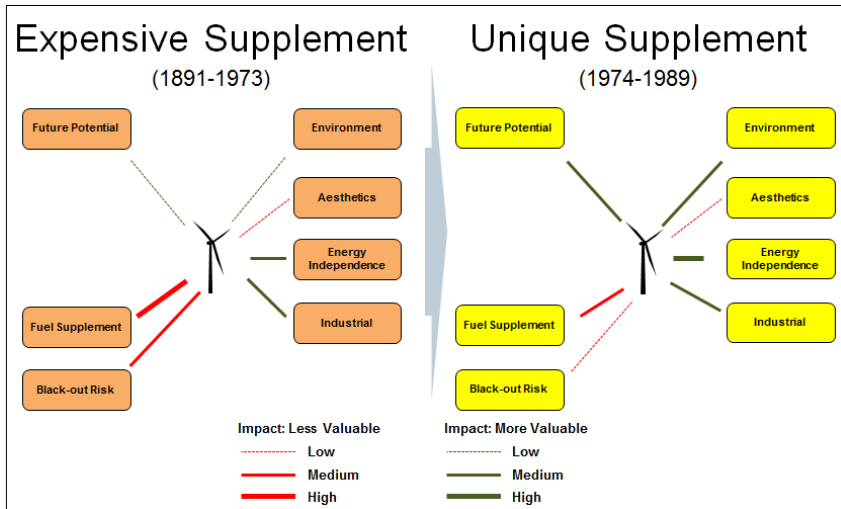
Expensive Supplement
(1891-1973)

Future Potential
Environment
Aesthetics
Energy Independence
Industrial
Fuel Supplement
Black-out Risk

Unique Supplement
(1974-1989)

Future Potential
Environment
Aesthetics
Energy Independence
Industrial
Fuel Supplement
Black-out Risk

Impact: Less Valuable
Low
Medium
High

Impact: More Valuable
Low
Medium
High